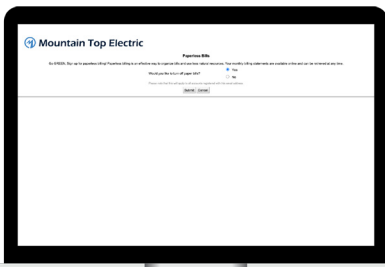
Mountain Top Electric

Paperless Bills

Go GREEN. Sign up for paperless billing! Paperless billing is an effective way to organize bills and save trees natural resources. Your monthly billing statements are available online and can be reviewed at any time.

Would you like to turn off paper bills?

Yes

No

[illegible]

Submit Cancel